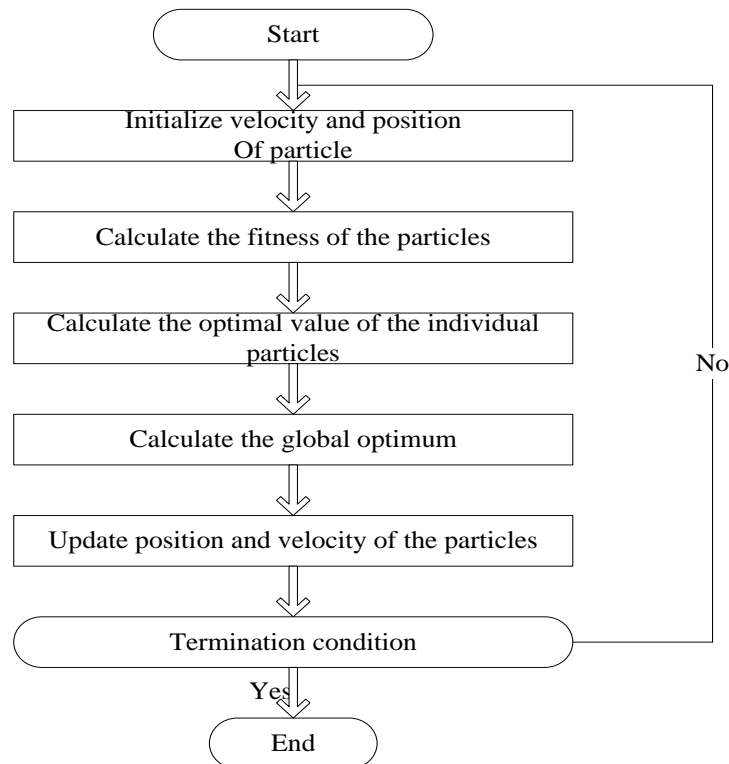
Start

Initialize velocity and position
Of particle

Calculate the fitness of the particles

Calculate the optimal value of the individual particles

Calculate the global optimum

Update position and velocity of the particles

Termination condition

No

Yes

End